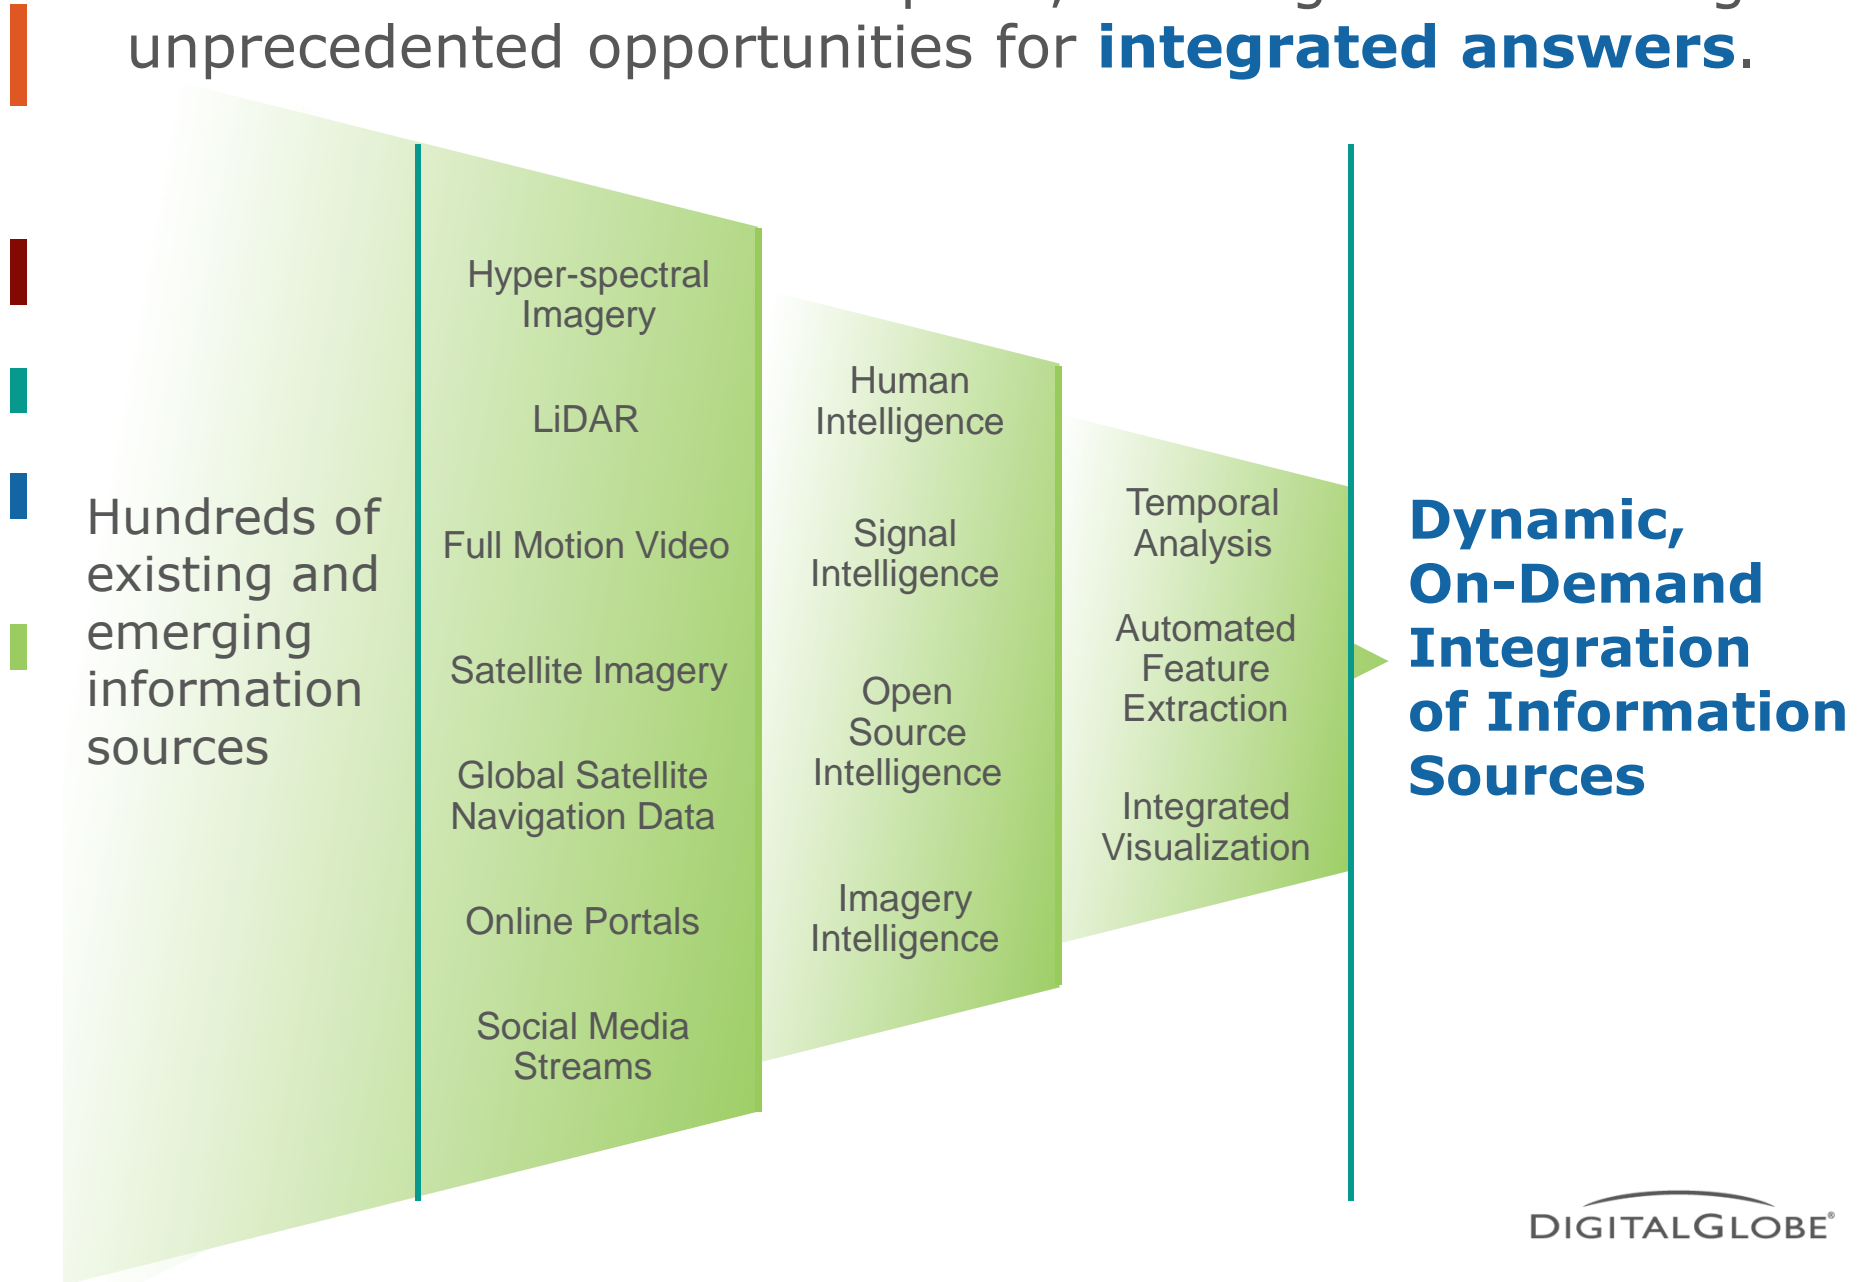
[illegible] unprecedented opportunities for **integrated answers**.

Hundreds of existing and emerging information sources

Hyper-spectral Imagery

LiDAR

Full Motion Video

Satellite Imagery

Global Satellite Navigation Data

Online Portals

Social Media Streams

Human Intelligence

Signal Intelligence

Open Source Intelligence

Imagery Intelligence

Temporal Analysis

Automated Feature Extraction

Integrated Visualization

**Dynamic, On-Demand Integration of Information Sources**

DIGITALGLOBE®